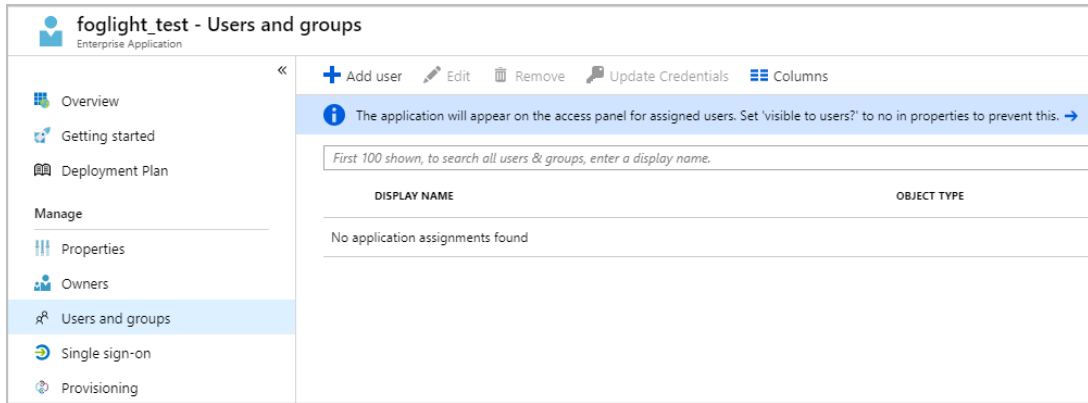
foglight_test - Users and groups
Enterprise Application

«

Overview
Getting started
Deployment Plan

Manage

Properties
Owners
Users and groups
Single sign-on
Provisioning

Add user  Edit  Remove  Update Credentials  Columns

The application will appear on the access panel for assigned users. Set 'visible to users?' to no in properties to prevent this. →

First 100 shown, to search all users & groups, enter a display name.

| DISPLAY NAME | OBJECT TYPE |
|---|---|
| No application assignments found | |